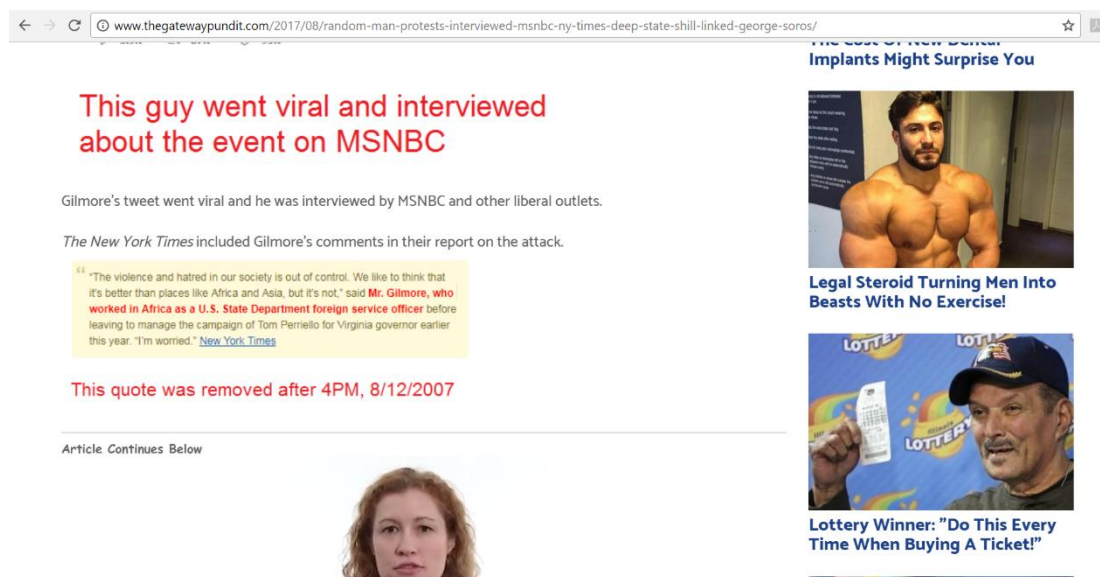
www.thegatewaypundit.com/2017/08/random-man-protests-interviewed-msnbc-ny-times-deep-state-shill-linked-george-soros/

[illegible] Implants Might Surprise You

This guy went viral and interviewed about the event on MSNBC

Gilmore's tweet went viral and he was interviewed by MSNBC and other liberal outlets.

The New York Times included Gilmore's comments in their report on the attack.

"The violence and hatred in our society is out of control. We like to think that it's better than places like Africa and Asia, but it's not," said Mr. Gilmore, who worked in Africa as a U.S. State Department foreign service officer before leaving to manage the campaign of Tom Perriello for Virginia governor earlier this year. "I'm worried." New York Times

This quote was removed after 4PM, 8/12/2007

Article Continues Below

Legal Steroid Turning Men Into Beasts With No Exercise!

LOTTERY

Lottery Winner: "Do This Every Time When Buying A Ticket!"